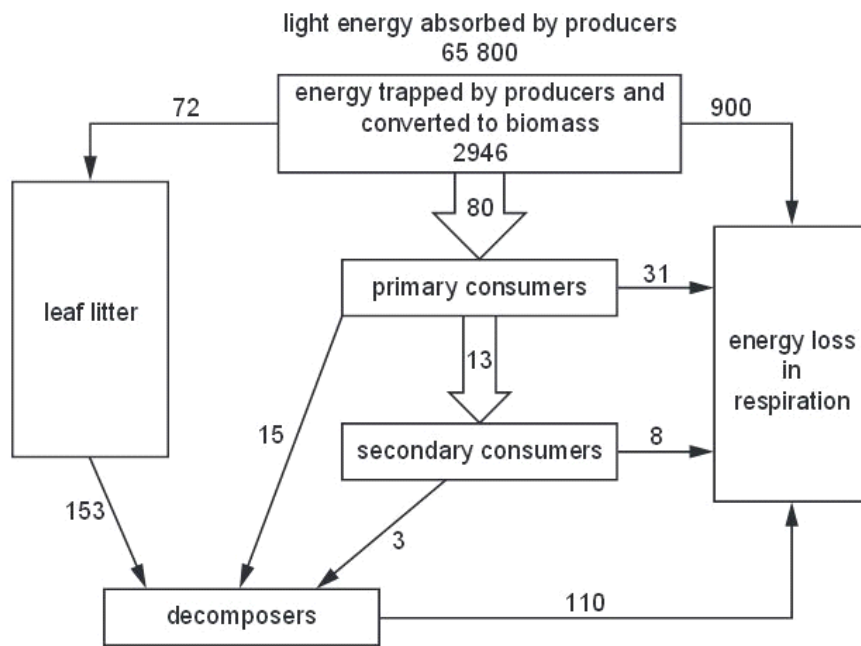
light energy absorbed by producers
65 800

energy trapped by producers and converted to biomass
2946

72

900

80

leaf litter

primary consumers

31

energy loss in respiration

13

15

secondary consumers

8

153

3

decomposers

110